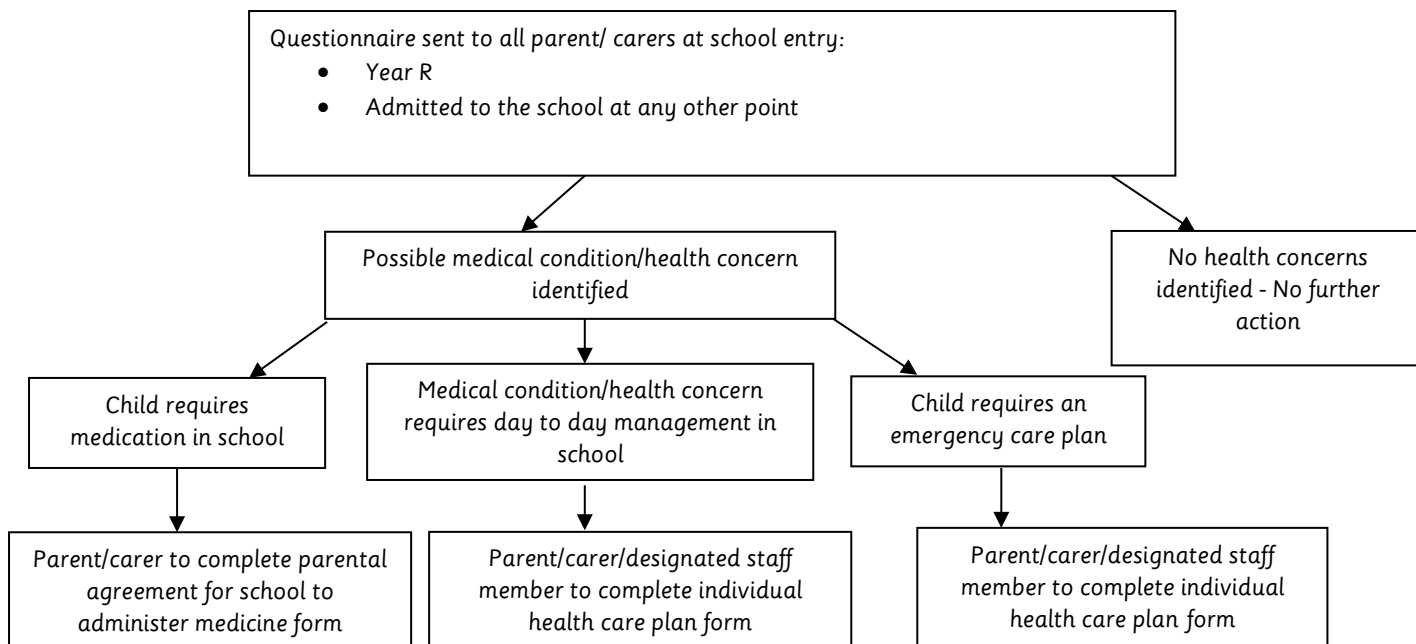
Questionnaire sent to all parent/ carers at school entry:

- Year R
- Admitted to the school at any other point

Possible medical condition/health concern identified

No health concerns identified - No further action

Child requires medication in school

Medical condition/health concern requires day to day management in school

Child requires an emergency care plan

Parent/carer to complete parental agreement for school to administer medicine form

Parent/carer/designated staff member to complete individual health care plan form

Parent/carer/designated staff member to complete individual health care plan form